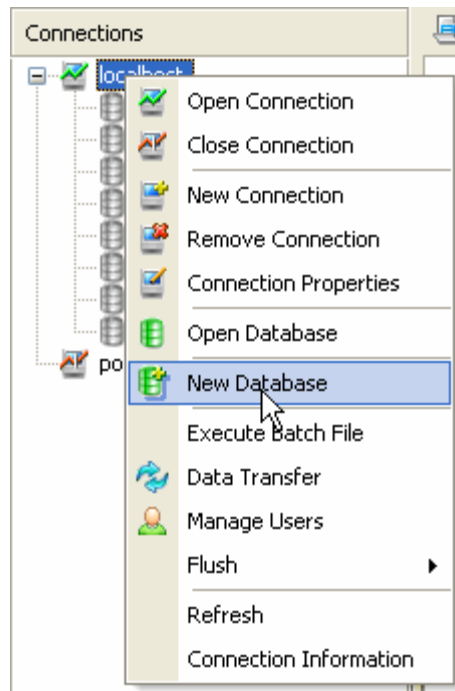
Connections

localhost

po

Open Connection
Close Connection
New Connection
Remove Connection
Connection Properties
Open Database
New Database
Execute Batch File
Data Transfer
Manage Users
Flush
Refresh
Connection Information